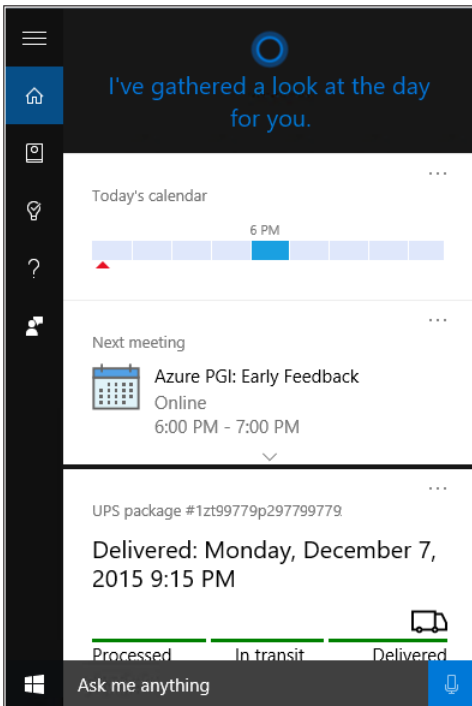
I've gathered a look at the day for you.

...

Today's calendar

6 PM

...

Next meeting

Azure PGI: Early Feedback
Online
6:00 PM - 7:00 PM

...

UPS package #1zt99779p297799779

Delivered: Monday, December 7, 2015 9:15 PM

Processed In transit Delivered

Ask me anything